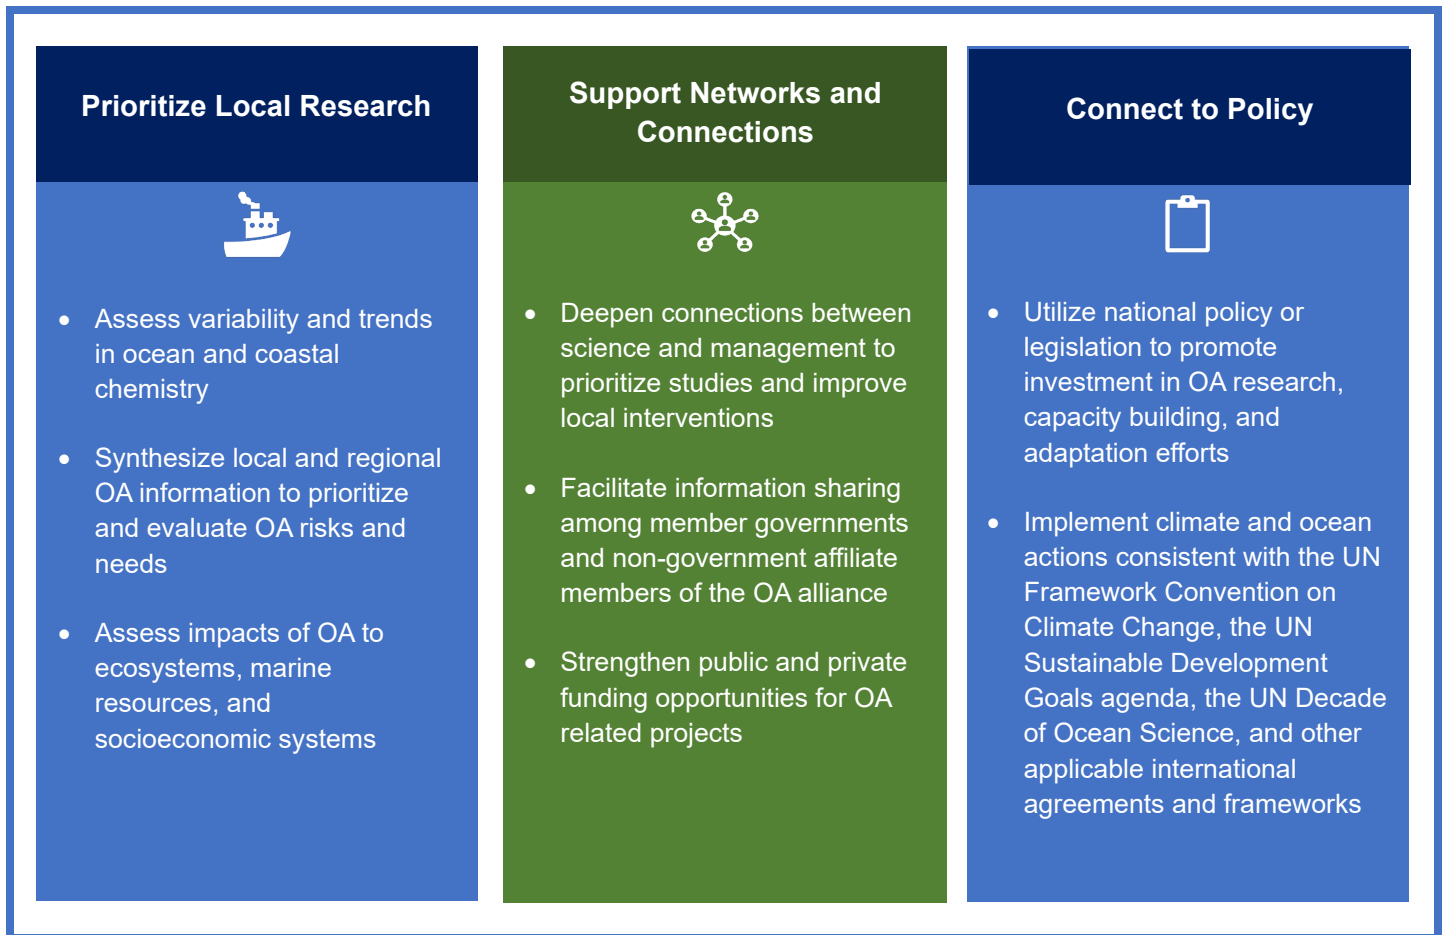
Prioritize Local Research

- Assess variability and trends in ocean and coastal chemistry
- Synthesize local and regional OA information to prioritize and evaluate OA risks and needs
- Assess impacts of OA to ecosystems, marine resources, and socioeconomic systems

Support Networks and Connections

- Deepen connections between science and management to prioritize studies and improve local interventions
- Facilitate information sharing among member governments and non-government affiliate members of the OA alliance
- Strengthen public and private funding opportunities for OA related projects

Connect to Policy

- Utilize national policy or legislation to promote investment in OA research, capacity building, and adaptation efforts
- Implement climate and ocean actions consistent with the UN Framework Convention on Climate Change, the UN Sustainable Development Goals agenda, the UN Decade of Ocean Science, and other applicable international agreements and frameworks